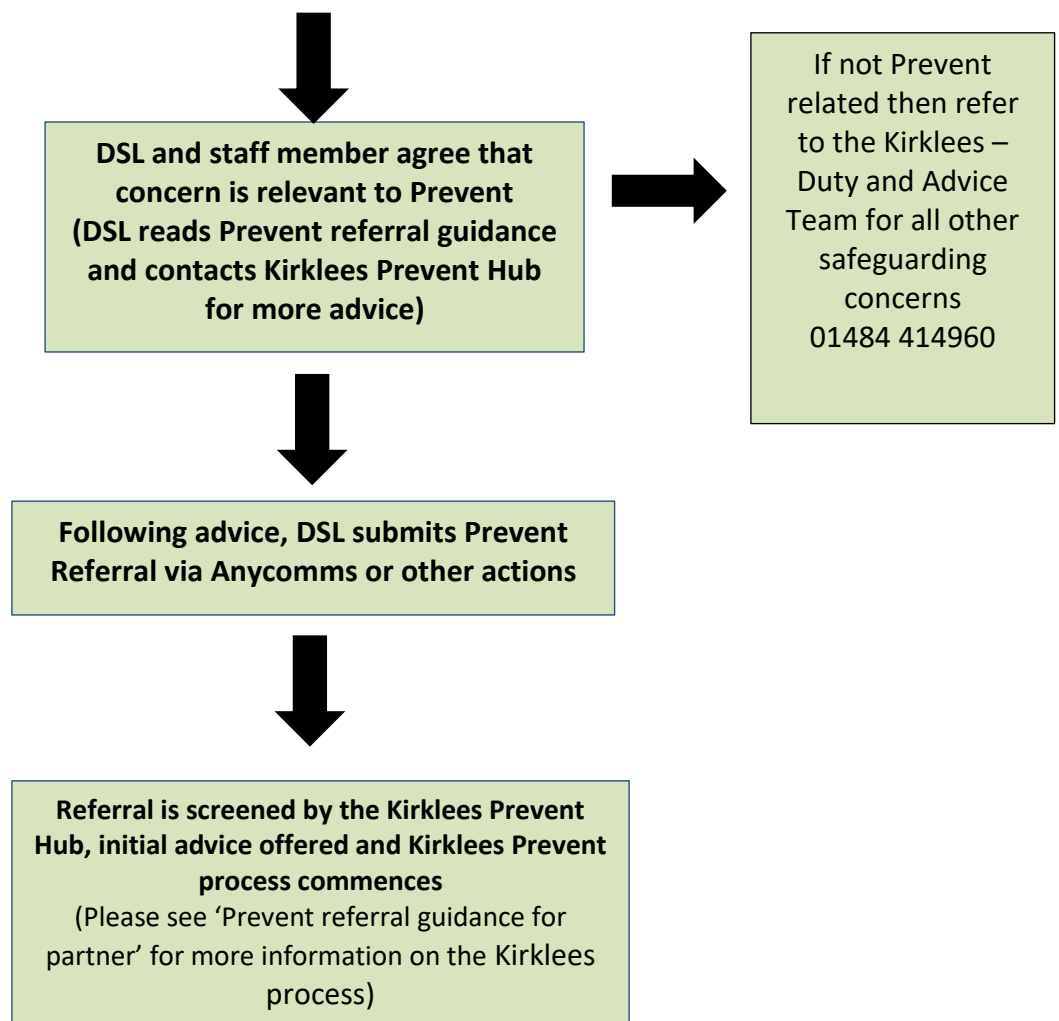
DSL and staff member agree that concern is relevant to Prevent (DSL reads Prevent referral guidance and contacts Kirklees Prevent Hub for more advice)

If not Prevent related then refer to the Kirklees – Duty and Advice Team for all other safeguarding concerns 01484 414960

Following advice, DSL submits Prevent Referral via Anycomms or other actions

Referral is screened by the Kirklees Prevent Hub, initial advice offered and Kirklees Prevent process commences
(Please see 'Prevent referral guidance for partner' for more information on the Kirklees process)